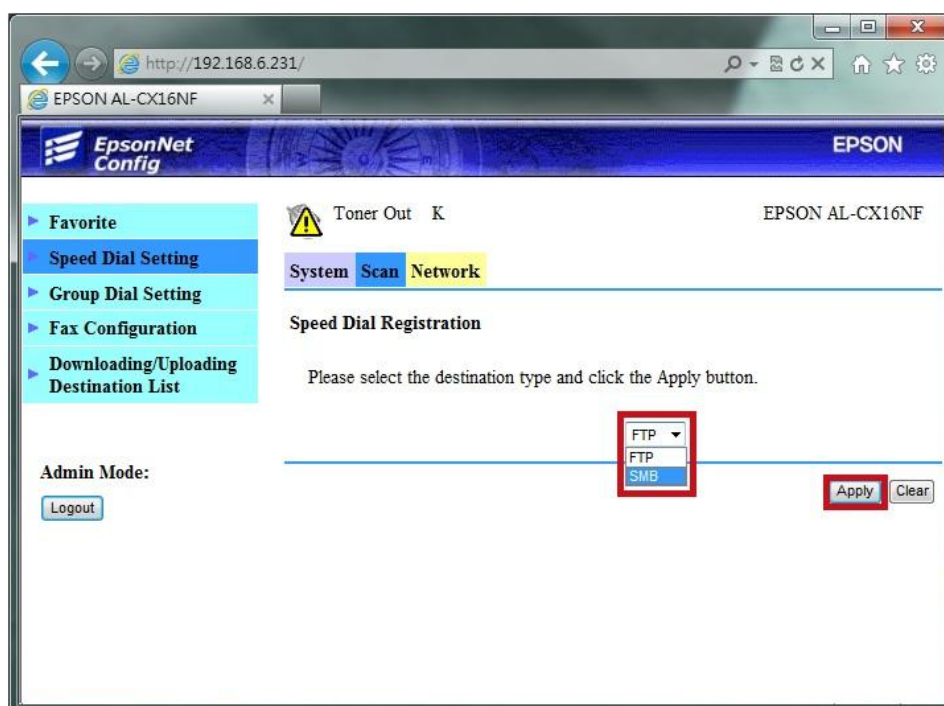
http://192.168.6.231/

EPSON AL-CX16NF

EpsonNet Config

EPSON

Favorite

Speed Dial Setting

Group Dial Setting

Fax Configuration

Downloading/Uploading Destination List

Admin Mode:

Logout

Toner Out K

EPSON AL-CX16NF

System Scan Network

Speed Dial Registration

Please select the destination type and click the Apply button.

FTP

FTP

SMB

Apply Clear